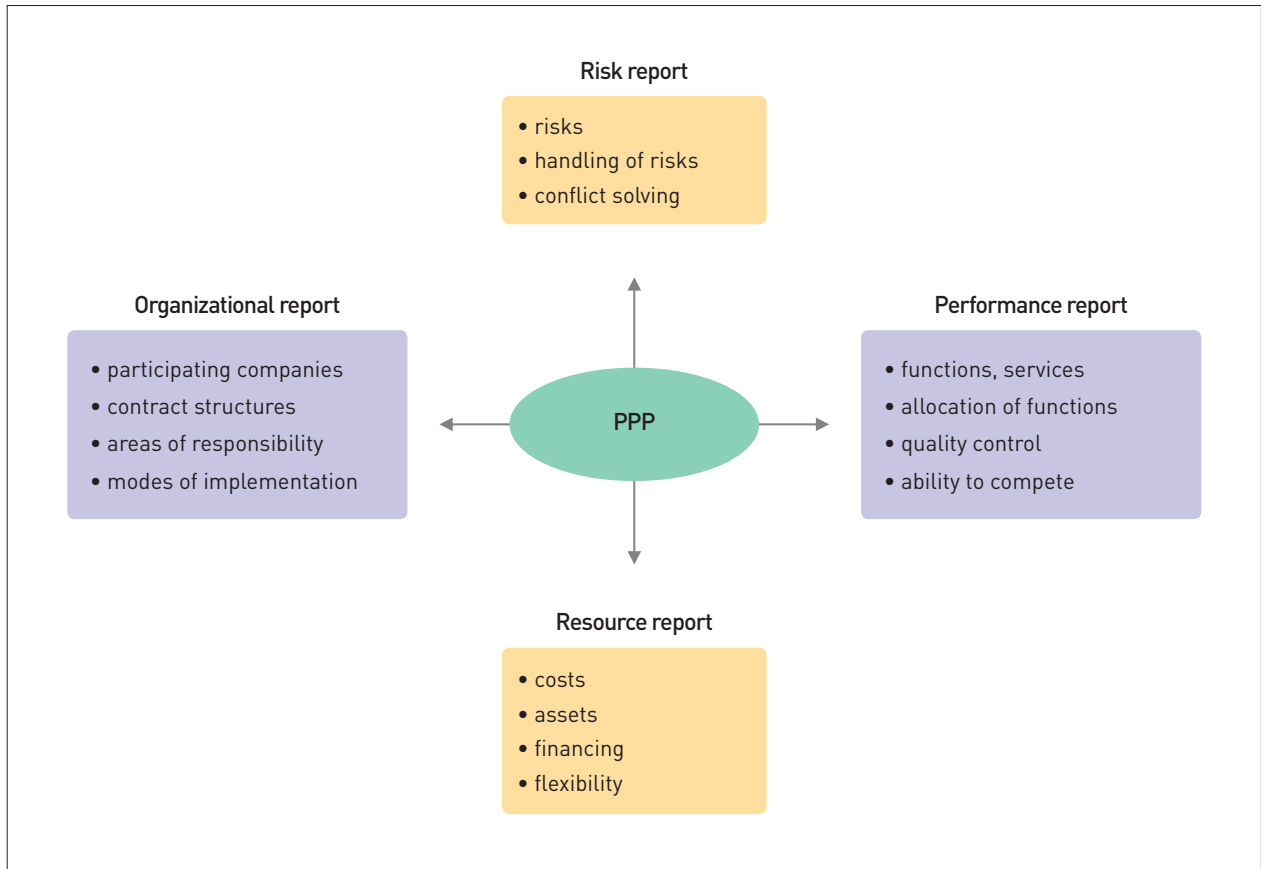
Risk report
• risks
• handling of risks
• conflict solving

Organizational report
• participating companies
• contract structures
• areas of responsibility
• modes of implementation

PPP

Performance report
• functions, services
• allocation of functions
• quality control
• ability to compete

Resource report
• costs
• assets
• financing
• flexibility